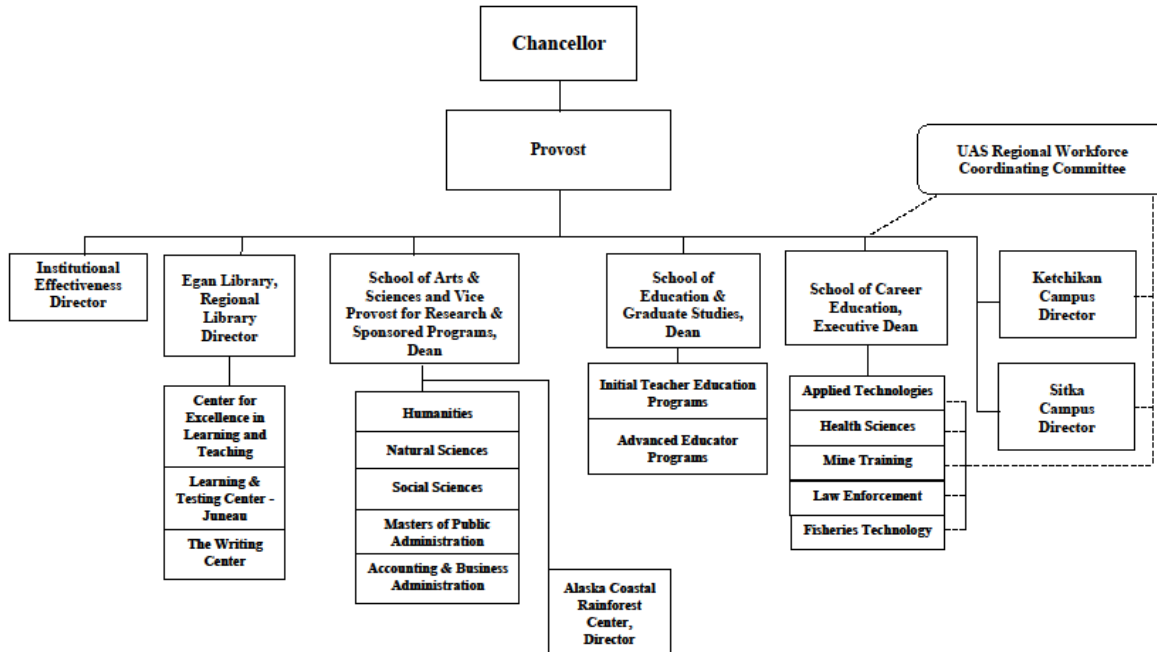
Chancellor

Provost

UAS Regional Workforce Coordinating Committee

Institutional Effectiveness Director

Egan Library, Regional Library Director

Center for Excellence in Learning and Teaching

Learning & Testing Center - Juneau

The Writing Center

School of Arts & Sciences and Vice Provost for Research & Sponsored Programs, Dean

Humanities

Natural Sciences

Social Sciences

Masters of Public Administration

Accounting & Business Administration

Alaska Coastal Rainforest Center, Director

School of Education & Graduate Studies, Dean

Initial Teacher Education Programs

Advanced Educator Programs

School of Career Education, Executive Dean

Applied Technologies

Health Sciences

Mine Training

Law Enforcement

Fisheries Technology

Ketchikan Campus Director

Sitka Campus Director